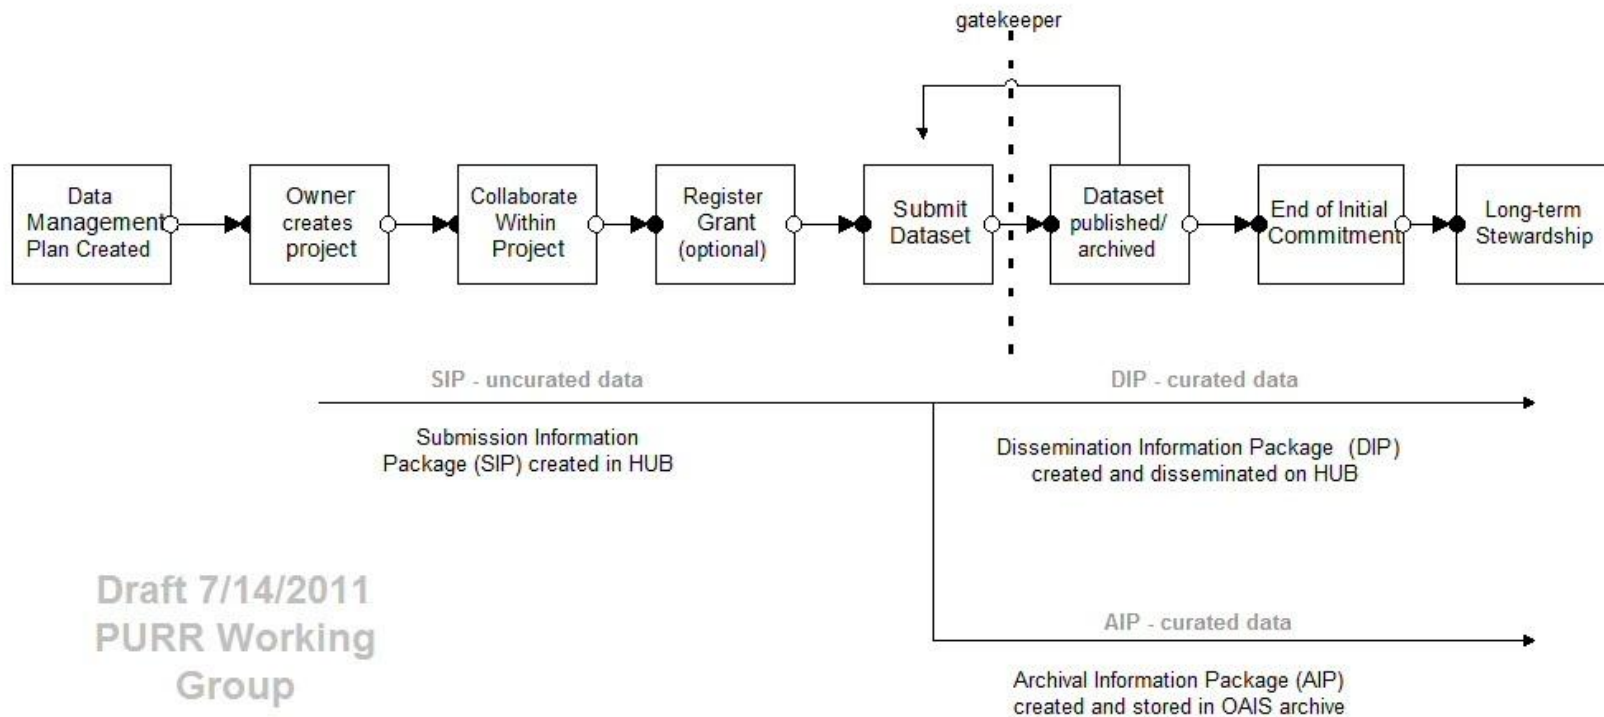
gatekeeper

Data Management Plan Created

Owner creates project

Collaborate Within Project

Register Grant (optional)

Submit Dataset

Dataset published/ archived

End of Initial Commitment

Long-term Stewardship

SIP - uncurated data

DIP - curated data

Submission Information Package (SIP) created in HUB

Dissemination Information Package (DIP) created and disseminated on HUB

Draft 7/14/2011 PURR Working Group

AIP - curated data

Archival Information Package (AIP) created and stored in OAIS archive